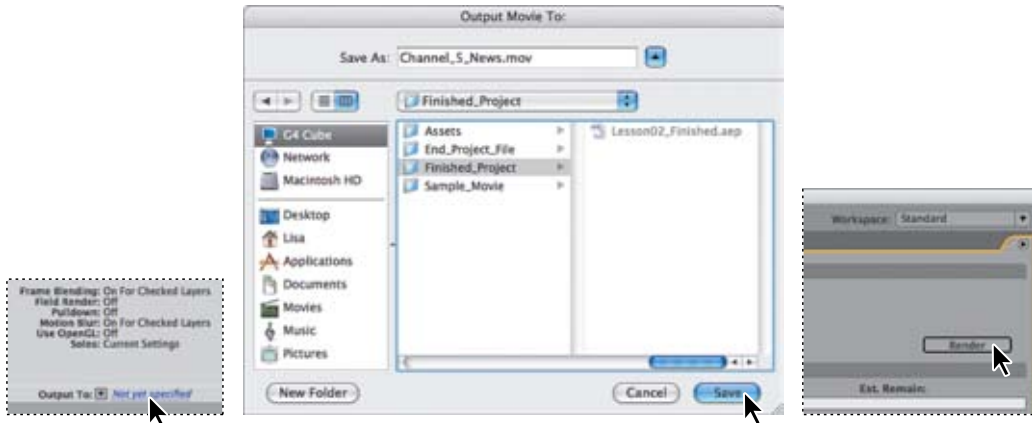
Frame Blending: On For Checked Layers
Field Render: Off
Pulldown: Off
Motion Blur: On For Checked Layers
Use OpenGL: Off
Solos: Current Settings

Output To: Not yet specified

Output Movie To:

Save As: Channel_5_News.mov

Finished_Project

G4 Cube
Network
Macintosh HD
Desktop
Lisa
Applications
Documents
Movies
Music
Pictures

Assets
End_Project_File
Finished_Project
Sample_Movie

Lesson02_Finished.aep

New Folder

Cancel

Save

Workspace: Standard

Render

Est. Remain: